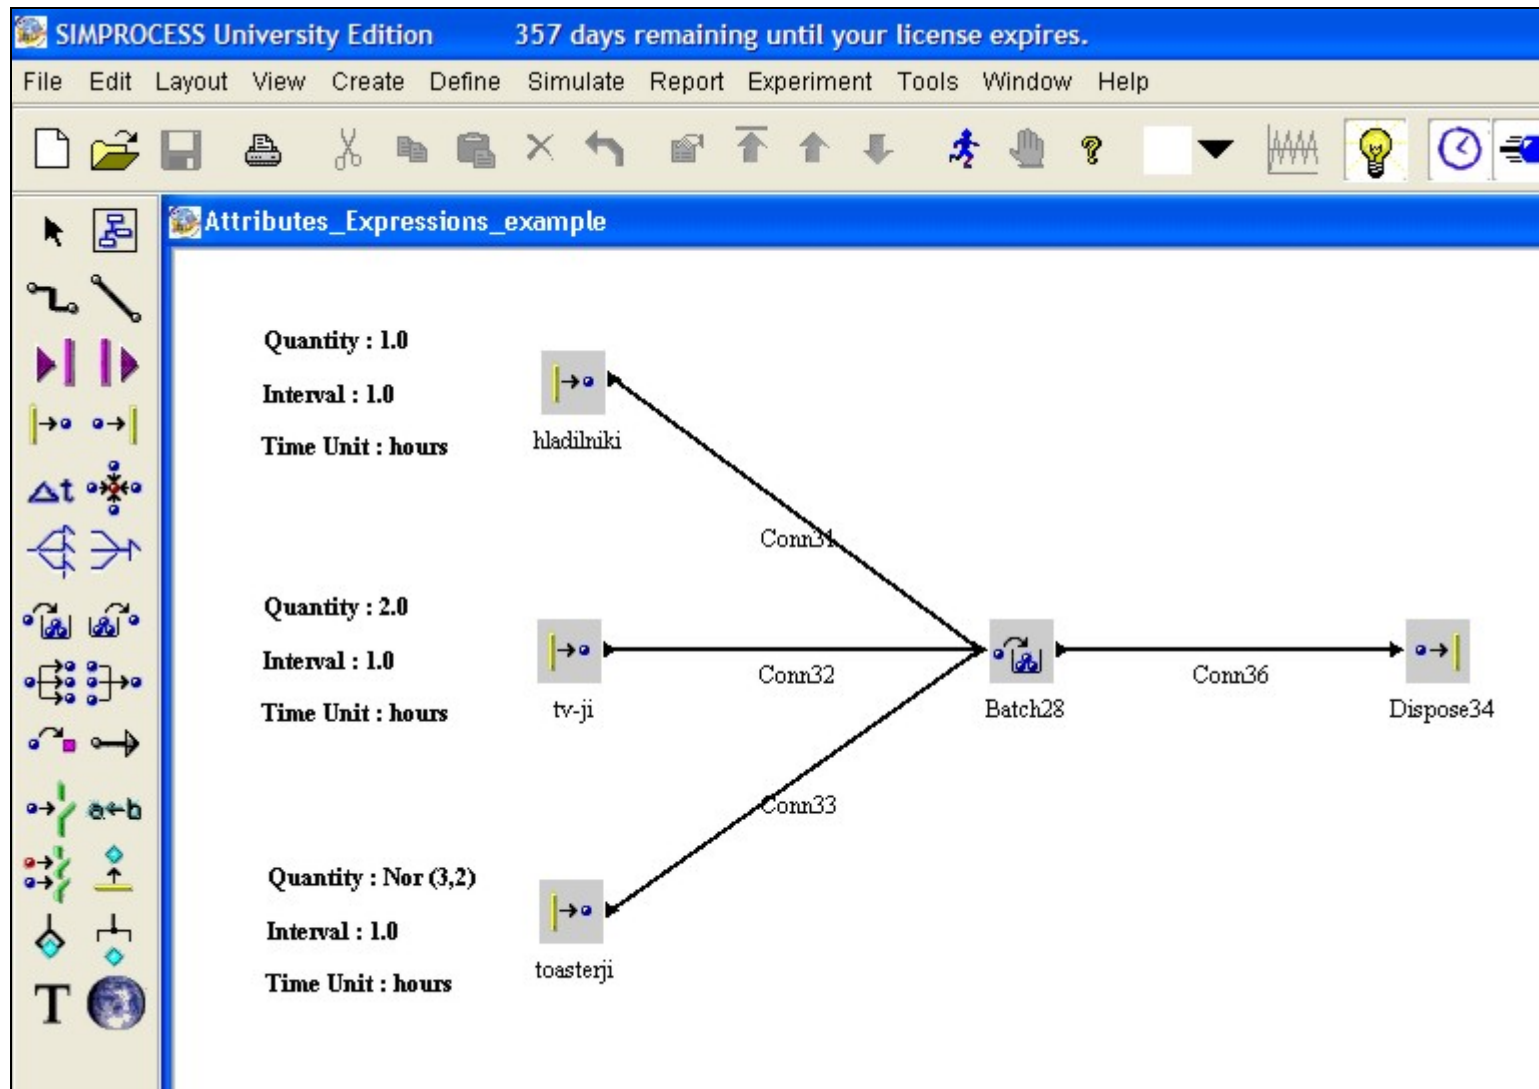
SIMPROCESS University Edition 357 days remaining until your license expires.

File Edit Layout View Create Define Simulate Report Experiment Tools Window Help

Attributes_Expressions_example

Quantity : 1.0

Interval : 1.0

Time Unit : hours

hladilniki

Conn31

Quantity : 2.0

Interval : 1.0

Time Unit : hours

tv-ji

Conn32

Batch28

Conn36

Dispose34

Conn33

Quantity : Nor (3,2)

Interval : 1.0

Time Unit : hours

toasterji

T